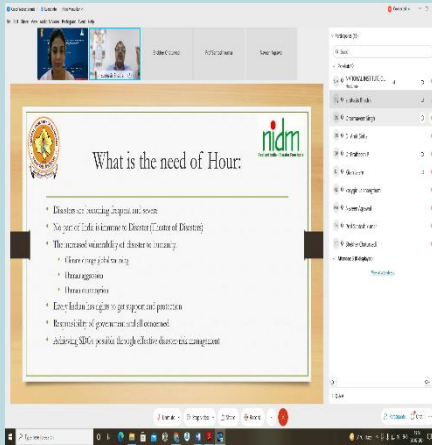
What is the need of Hour:

nidm

Disasters are becoming frequent and severe
No part of India is immune to Disaster (Theater of Disaster)
The increased vulnerability of disasters to humanity.
Climate change global warming
Human aggression
Human consumption
Every Indian has rights to get support and protection
Responsibility of government and all concerned
Achieving SDGs possible through effective disaster risk management

Participants
Shalini Chaturvedi
Unmute
Chat
Share
Record
Participants